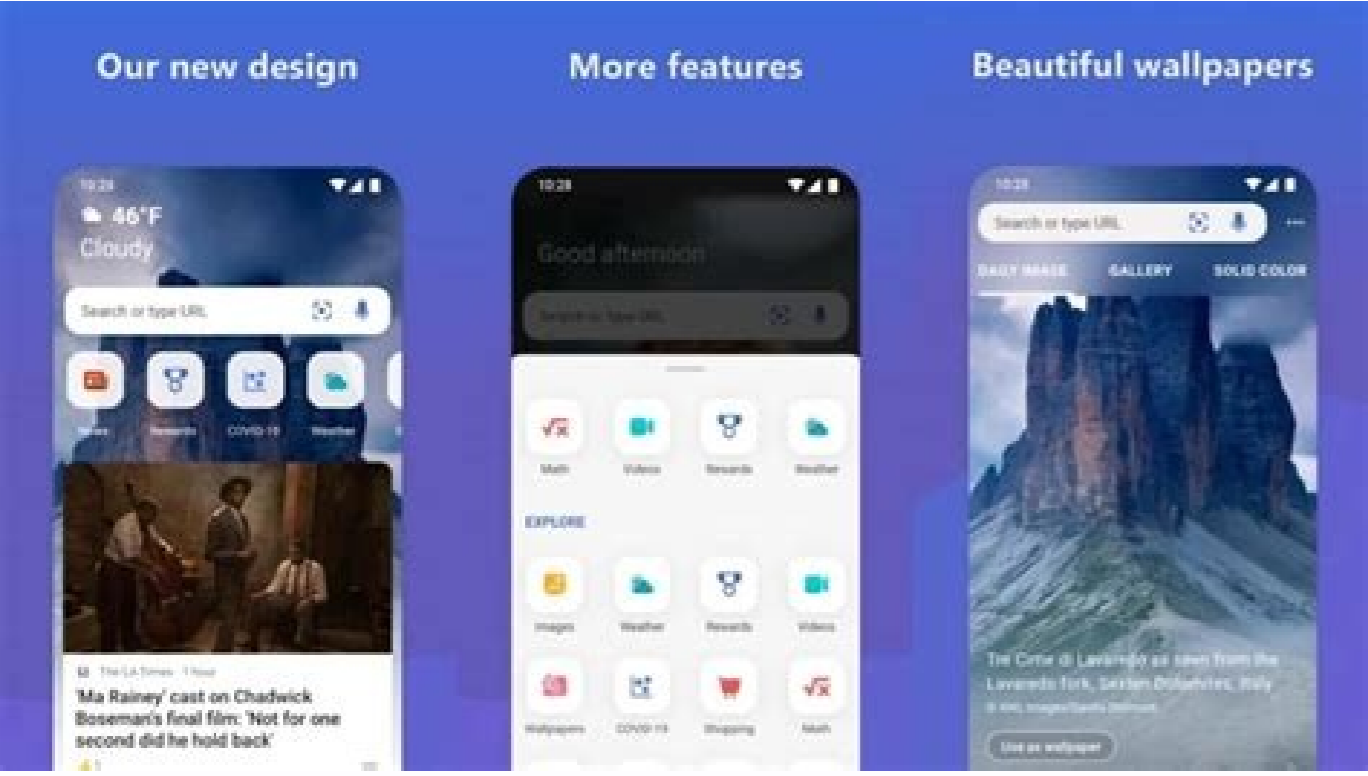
Our new design

More features

Beautiful wallpapers

10:28

46°F
Cloudy

Search or type URL

News Rewards COVID-19 Weather

The LA Times · 1 hour

'Ma Rainey' cast on Chadwick Boseman's final film: 'Not for one second did he hold back'

10:28

Good afternoon

Search or type URL

Math Videos Rewards Weather

EXPLORE

Images Weather Rewards Videos

Wallpapers COVID-19 Shopping Math

10:28

Search or type URL

DAILY IMAGE GALLERY SOLID COLOR

Tre Cime di Lavaredo as seen from the Lavaredo fork, Sexten Dolomites, Italy

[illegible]

Use as wallpaper